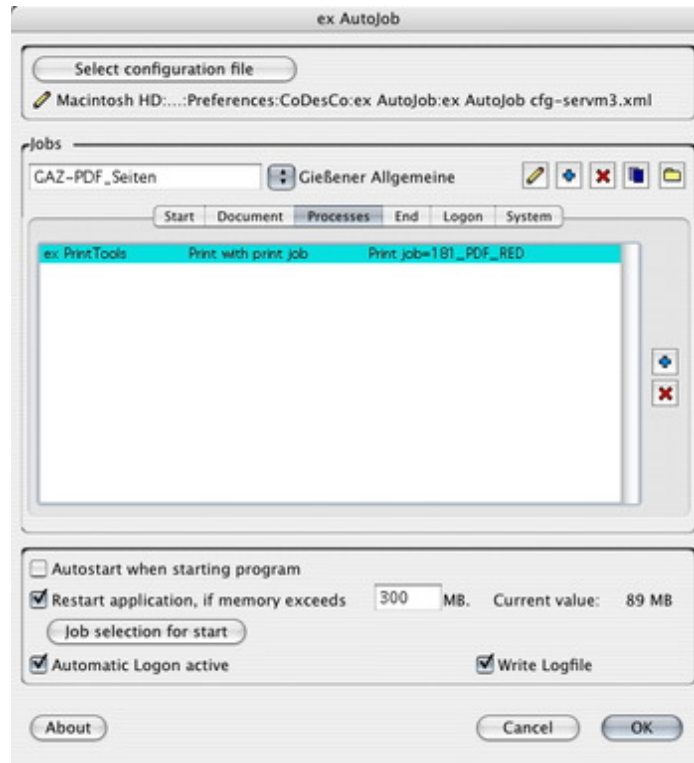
ex AutoJob

Select configuration file

Macintosh HD:...:Preferences:CoDesCo:ex AutoJob:ex AutoJob cfg-servm3.xml

Jobs

GAZ-PDF_Seiten

Gießener Allgemeine

Start | Document | Processes | End | Logon | System

ex PrintTools | Print with print job | Print job=181_PDF_RED

Autostart when starting program

Restart application, if memory exceeds 300 MB. Current value: 89 MB

Job selection for start

Automatic Logon active

Write Logfile

About

Cancel

OK